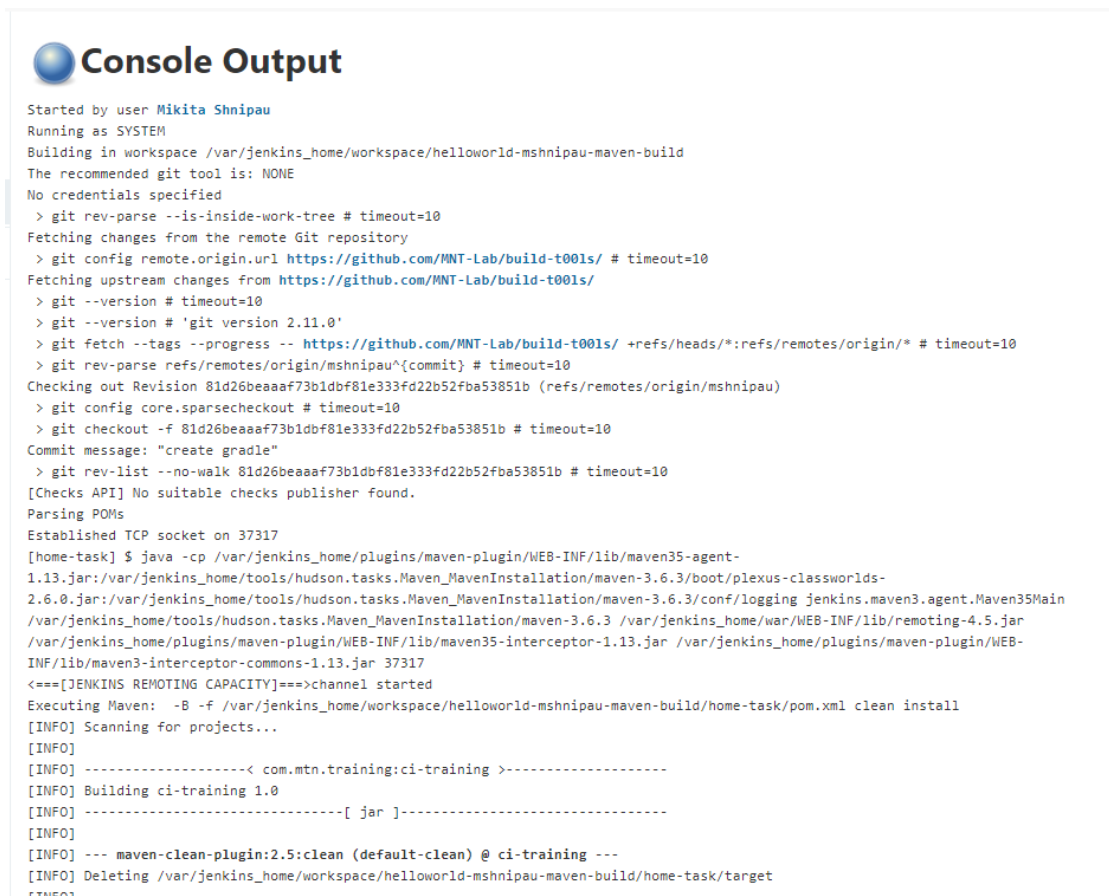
Console Output

Started by user Mikita Shnipau
Running as SYSTEM
Building in workspace /var/jenkins_home/workspace/helloworld-mshnipau-maven-build
The recommended git tool is: NONE
No credentials specified
 > git rev-parse --is-inside-work-tree # timeout=10
Fetching changes from the remote Git repository
 > git config remote.origin.url https://github.com/MNT-Lab/build-t00ls/ # timeout=10
Fetching upstream changes from https://github.com/MNT-Lab/build-t00ls/
 > git --version # timeout=10
 > git --version # 'git version 2.11.0'
 > git fetch --tags --progress -- https://github.com/MNT-Lab/build-t00ls/ +refs/heads/*:refs/remotes/origin/* # timeout=10
 > git rev-parse refs/remotes/origin/mshnipau^{commit} # timeout=10
Checking out Revision 81d26beaaaf73b1dbf81e333fd22b52fba53851b (refs/remotes/origin/mshnipau)
 > git config core.sparsecheckout # timeout=10
 > git checkout -f 81d26beaaaf73b1dbf81e333fd22b52fba53851b # timeout=10
Commit message: "create gradle"
 > git rev-list --no-walk 81d26beaaaf73b1dbf81e333fd22b52fba53851b # timeout=10
[Checks API] No suitable checks publisher found.
Parsing POMs
Established TCP socket on 37317
[home-task] $ java -cp /var/jenkins_home/plugins/maven-plugin/WEB-INF/lib/maven35-agent-1.13.jar:/var/jenkins_home/tools/hudson.tasks.Maven_MavenInstallation/maven-3.6.3/boot/plexus-classworlds-2.6.0.jar:/var/jenkins_home/tools/hudson.tasks.Maven_MavenInstallation/maven-3.6.3/conf/logging jenkins.maven3.agent.Maven35Main /var/jenkins_home/tools/hudson.tasks.Maven_MavenInstallation/maven-3.6.3 /var/jenkins_home/war/WEB-INF/lib/remoting-4.5.jar /var/jenkins_home/plugins/maven-plugin/WEB-INF/lib/maven35-interceptor-1.13.jar /var/jenkins_home/plugins/maven-plugin/WEB-INF/lib/maven3-interceptor-commons-1.13.jar 37317
<===[JENKINS REMOTING CAPACITY]===>channel started
Executing Maven:  -B -f /var/jenkins_home/workspace/helloworld-mshnipau-maven-build/home-task/pom.xml clean install
[INFO] Scanning for projects...
[INFO]
[INFO] --------------------< com.mtn.training:ci-training >--------------------
[INFO] Building ci-training 1.0
[INFO] --------------------------------[ jar ]---------------------------------
[INFO]
[INFO] --- maven-clean-plugin:2.5:clean (default-clean) @ ci-training ---
[INFO] Deleting /var/jenkins_home/workspace/helloworld-mshnipau-maven-build/home-task/target
[INFO]